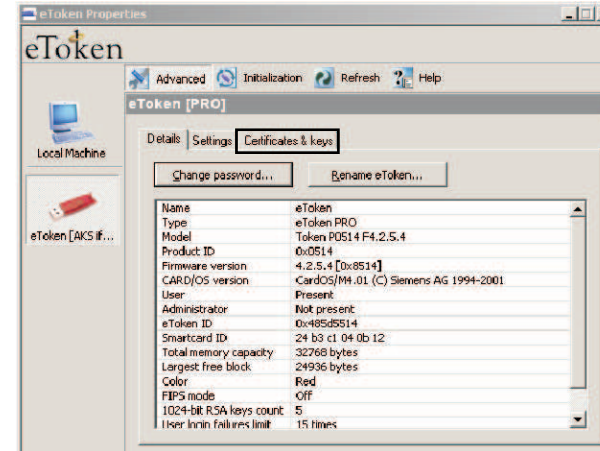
eToken Properties

eToken

Advanced Initialization Refresh Help

eToken [PRO]

Local Machine

eToken [AKS if...

Details Settings Certificates & keys

Change password... Rename eToken...

| | |
|---|---|
| Name | eToken |
| Type | eToken PRO |
| Model | Token P0514 F4.2.5.4 |
| Product ID | 0x0514 |
| Firmware version | 4.2.5.4 [0x8514] |
| CARD/OS version | CardOS/M4.01 (C) Siemens AG 1994-2001 |
| User | Present |
| Administrator | Not present |
| eToken ID | 0x485d5514 |
| Smartcard ID | 24 b3 c1 04 0b 12 |
| Total memory capacity | 32768 bytes |
| Largest free block | 24936 bytes |
| Color | Red |
| FIPS mode | Off |
| 1024-bit RSA keys count | 5 |
| User login failures limit | 15 times |